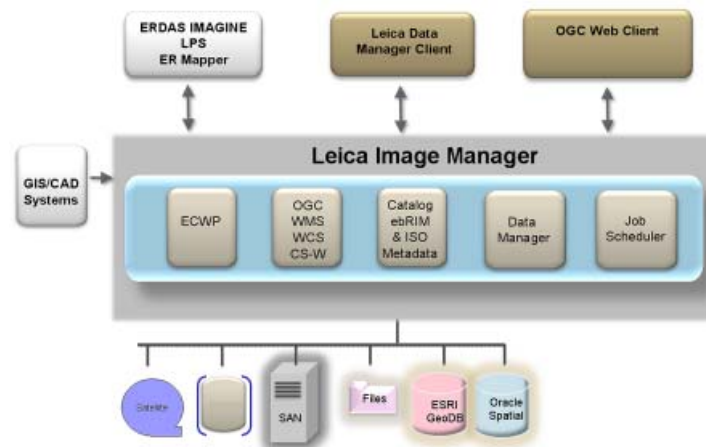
ERDAS IMAGINE
LPS
ER Mapper

Leica Data Manager Client

OGC Web Client

Leica Image Manager

GIS/CAD Systems

ECWP

OGC
WMS
WCS
CS-W

Catalog
ebRIM
& ISO
Metadata

Data Manager

Job Scheduler

Satellite

SAN

Files

ESRI GeoDB

Oracle Spatial